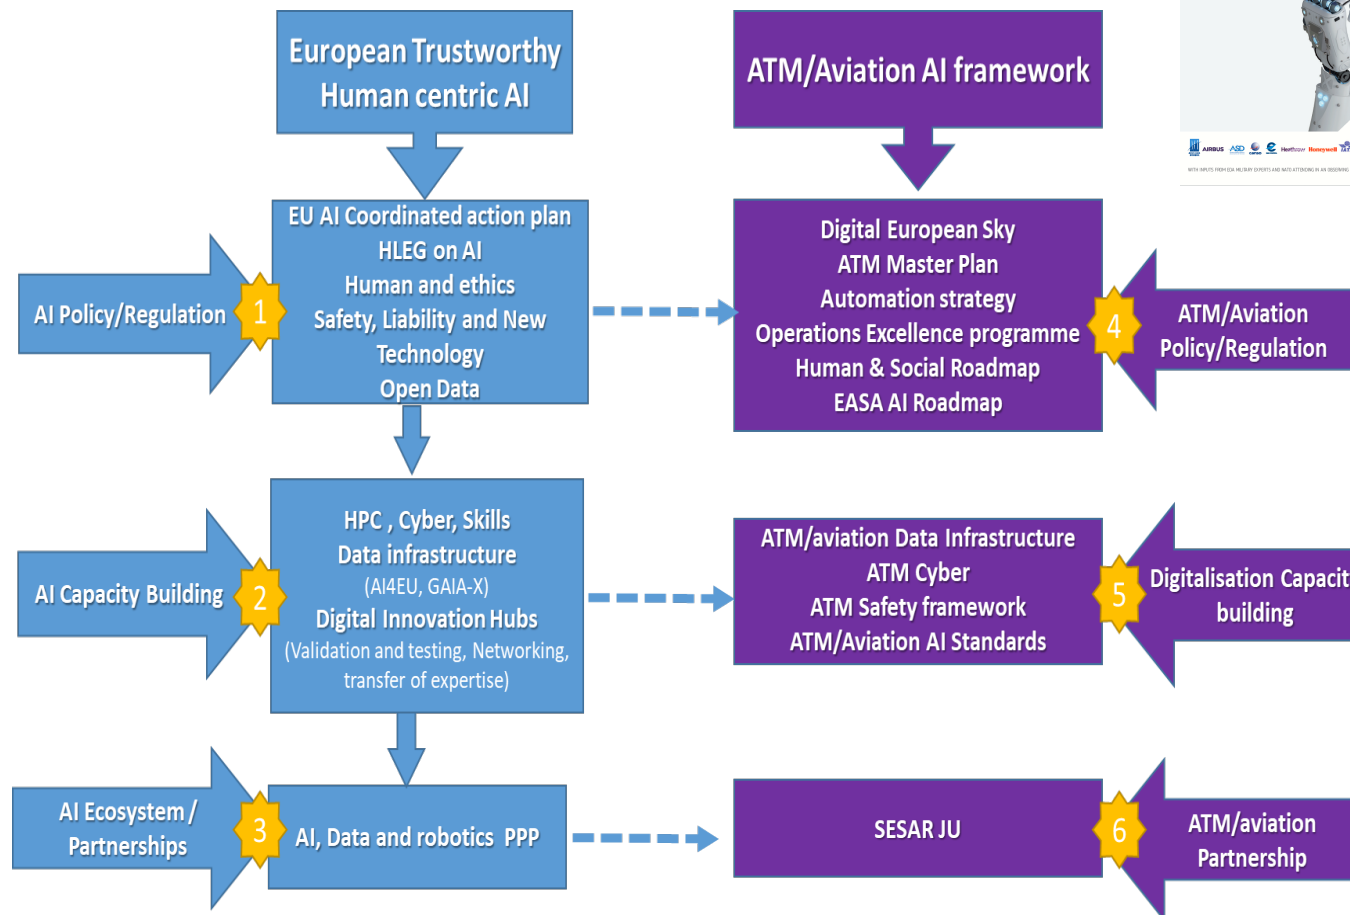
European Trustworthy Human centric AI

ATM/Aviation AI framework

AIRBUS ASD Heathrow Honeywell

WITH INPUTS FROM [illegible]

AI Policy/Regulation

1

EU AI Coordinated action plan
HLEG on AI
Human and ethics
Safety, Liability and New Technology
Open Data

Digital European Sky
ATM Master Plan
Automation strategy
Operations Excellence programme
Human & Social Roadmap
EASA AI Roadmap

4

ATM/Aviation Policy/Regulation

AI Capacity Building

2

HPC , Cyber, Skills
Data infrastructure
(AI4EU, GAIA-X)
Digital Innovation Hubs
(Validation and testing, Networking, transfer of expertise)

ATM/aviation Data Infrastructure
ATM Cyber
ATM Safety framework
ATM/Aviation AI Standards

5

Digitalisation Capacit building

AI Ecosystem / Partnerships

3

AI, Data and robotics PPP

SESAR JU

6

ATM/aviation Partnership